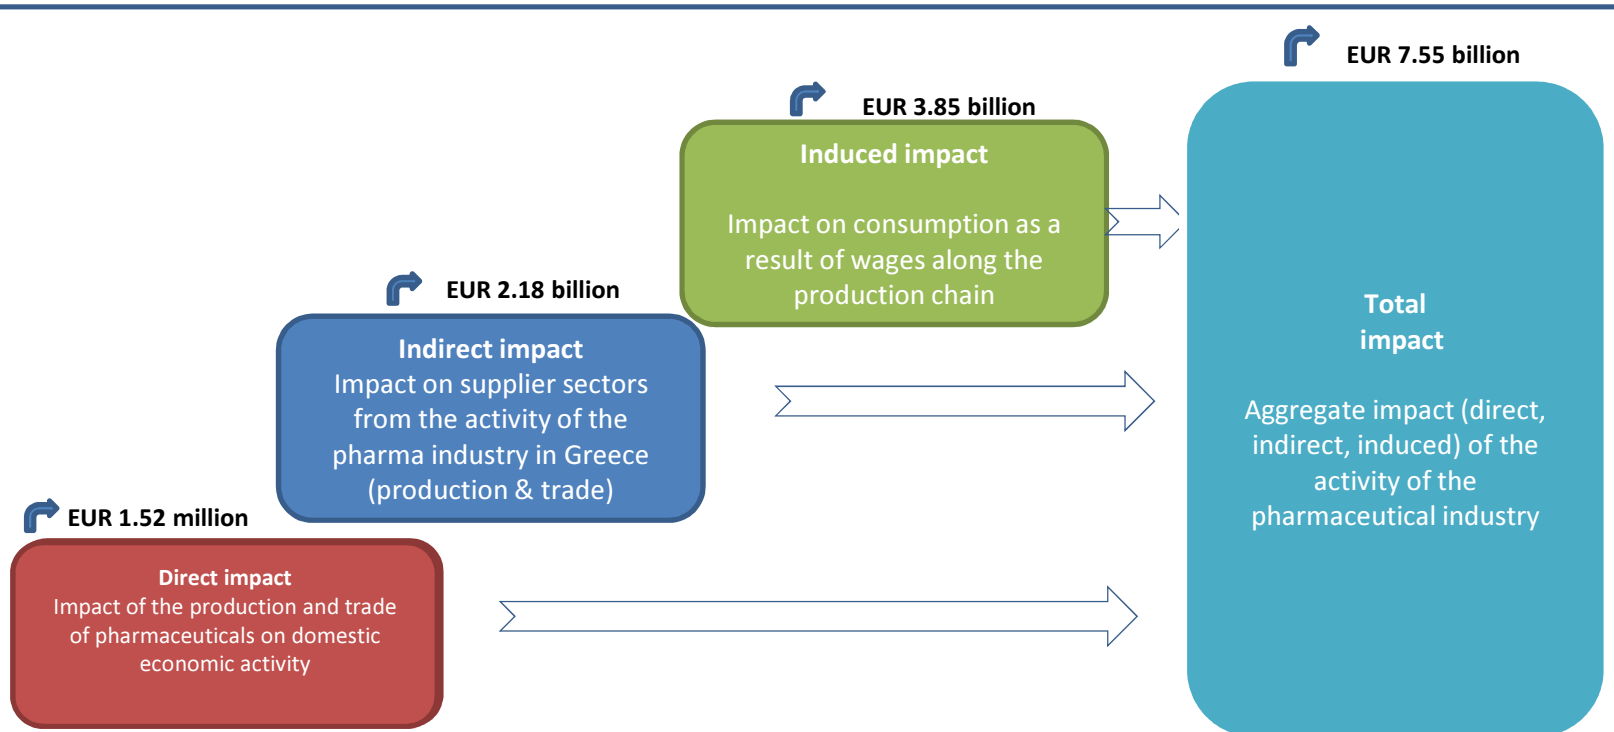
EUR 7.55 billion

EUR 3.85 billion

Induced impact

Impact on consumption as a result of wages along the production chain

EUR 2.18 billion

Indirect impact
Impact on supplier sectors from the activity of the pharma industry in Greece (production & trade)

EUR 1.52 million

Direct impact
Impact of the production and trade of pharmaceuticals on domestic economic activity

Total impact

Aggregate impact (direct, indirect, induced) of the activity of the pharmaceutical industry